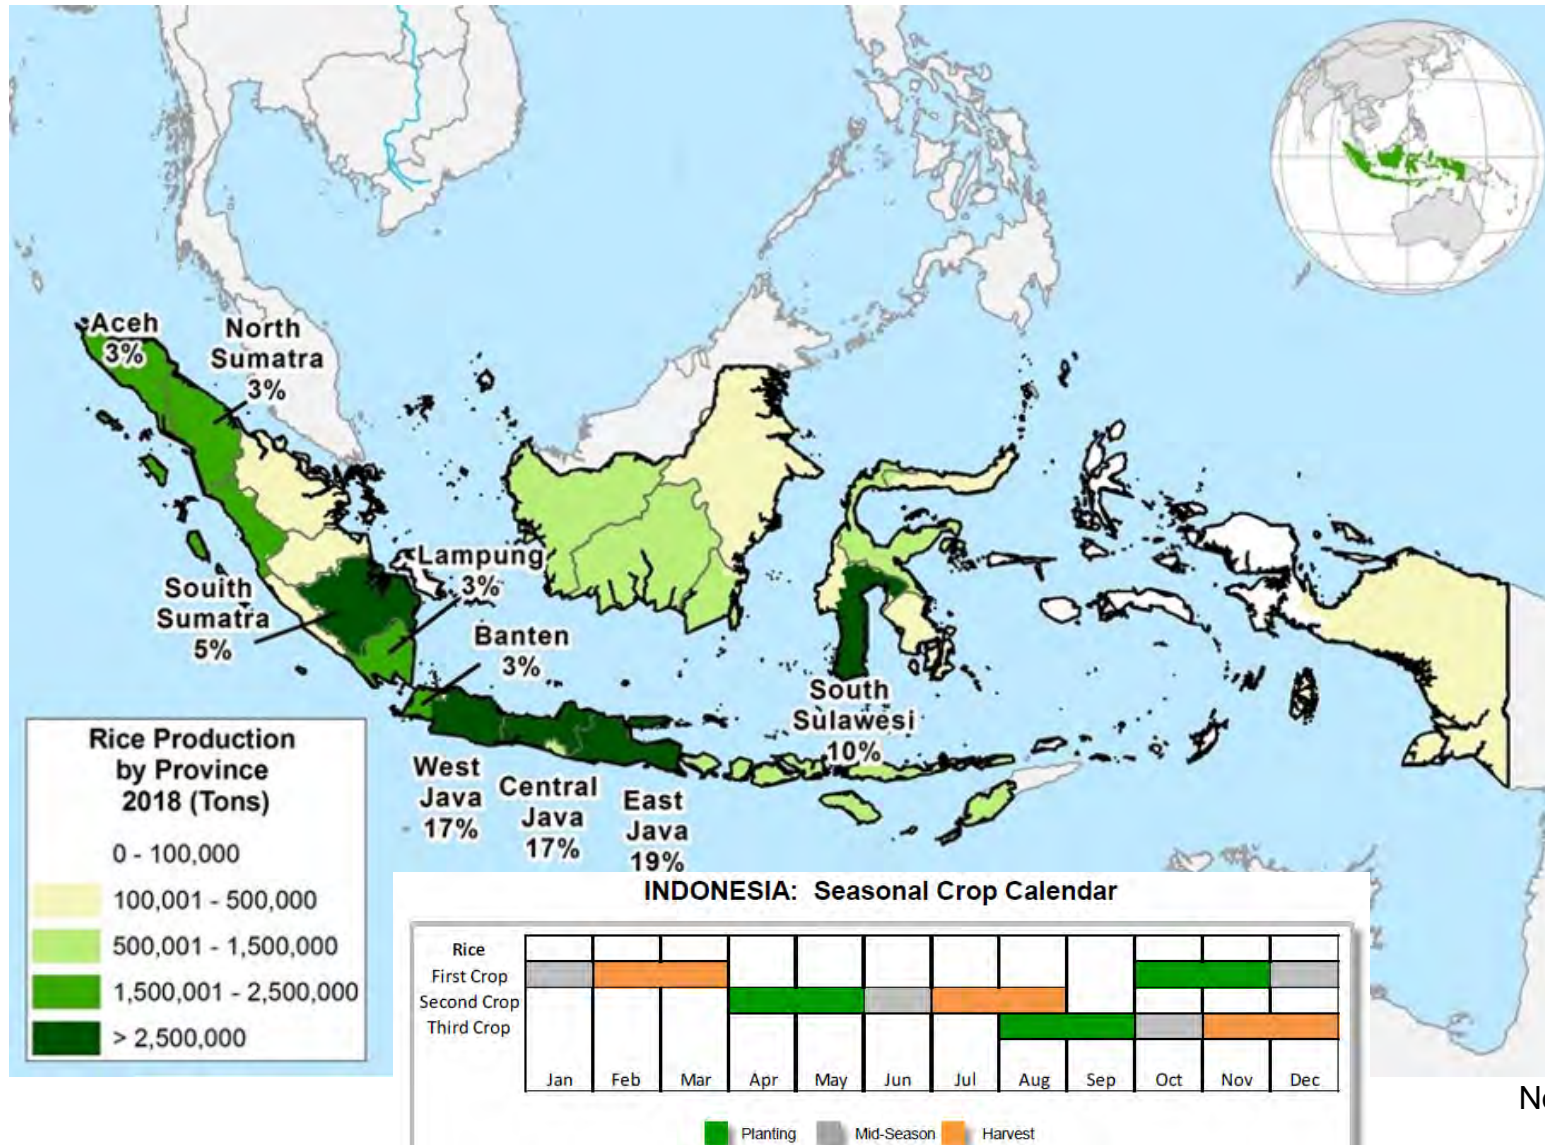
Aceh 3%
North Sumatra 3%
South Sumatra 5%
Lampung 3%
Banten 3%
South Sulawesi 10%
West Java 17%
Central Java 17%
East Java 19%

Rice Production by Province 2018 (Tons)
0 - 100,000
100,001 - 500,000
500,001 - 1,500,000
1,500,001 - 2,500,000
> 2,500,000

INDONESIA: Seasonal Crop Calendar
Rice
First Crop
Second Crop
Third Crop
Jan Feb Mar Apr May Jun Jul Aug Sep Oct Nov Dec
Planting Mid-Season Harvest

N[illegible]